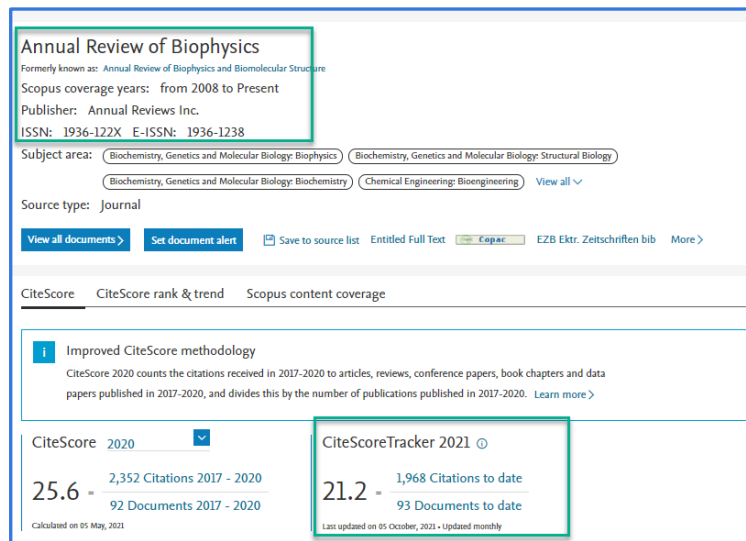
Annual Review of Biophysics

Formerly known as: Annual Review of Biophysics and Biomolecular Structure

Scopus coverage years: from 2008 to Present

Publisher: Annual Reviews Inc.

ISSN: 1936-122X E-ISSN: 1936-1238

Subject area: Biochemistry, Genetics and Molecular Biology: Biophysics Biochemistry, Genetics and Molecular Biology: Structural Biology Biochemistry, Genetics and Molecular Biology: Biochemistry Chemical Engineering: Bioengineering View all

Source type: Journal

View all documents > Set document alert Save to source list Entitled Full Text Copac EZB Ektr. Zeitschriften bib More >

CiteScore CiteScore rank & trend Scopus content coverage

i Improved CiteScore methodology

CiteScore 2020 counts the citations received in 2017-2020 to articles, reviews, conference papers, book chapters and data papers published in 2017-2020, and divides this by the number of publications published in 2017-2020. Learn more >

CiteScore 2020

25.6 = $\frac{\text{2,352 Citations 2017 - 2020}}{\text{92 Documents 2017 - 2020}}$

Calculated on 05 May, 2021

CiteScoreTracker 2021

21.2 = $\frac{\text{1,968 Citations to date}}{\text{93 Documents to date}}$

Last updated on 05 October, 2021 • Updated monthly